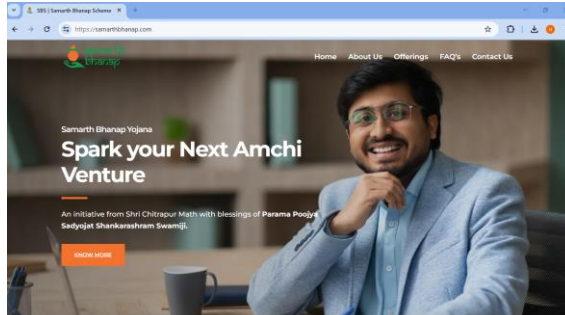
SBS | Samarth Bhanap Scheme ×

https://samarthbhanap.com

samarth bhanap

Home About Us Offerings FAQ's Contact Us

Samarth Bhanap Yojana

Spark your Next Amchi Venture

An initiative from Shri Chitrapur Math with blessings of Parama Poojya Sadyojat Shankarashram Swamiji.

KNOW MORE